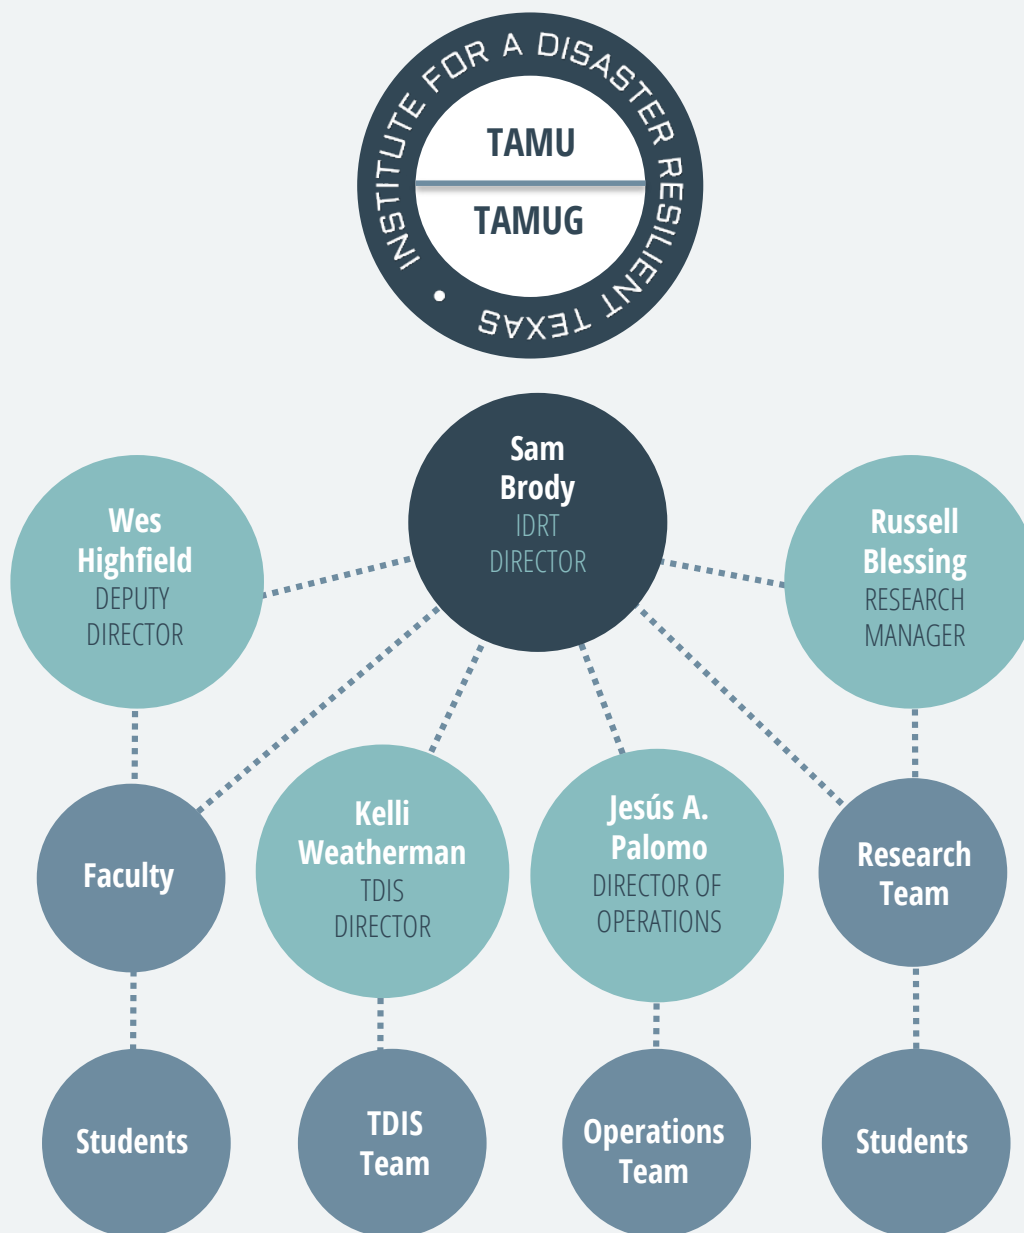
INSTITUTE FOR A DISASTER RESILIENT TEXAS

TAMU

TAMUG

Sam Brody
IDRT DIRECTOR

Wes Highfield
DEPUTY DIRECTOR

Russell Blessing
RESEARCH MANAGER

Faculty

Kelli Weatherman
TDIS DIRECTOR

Jesús A. Palomo
DIRECTOR OF OPERATIONS

Research Team

Students

TDIS Team

Operations Team

Students